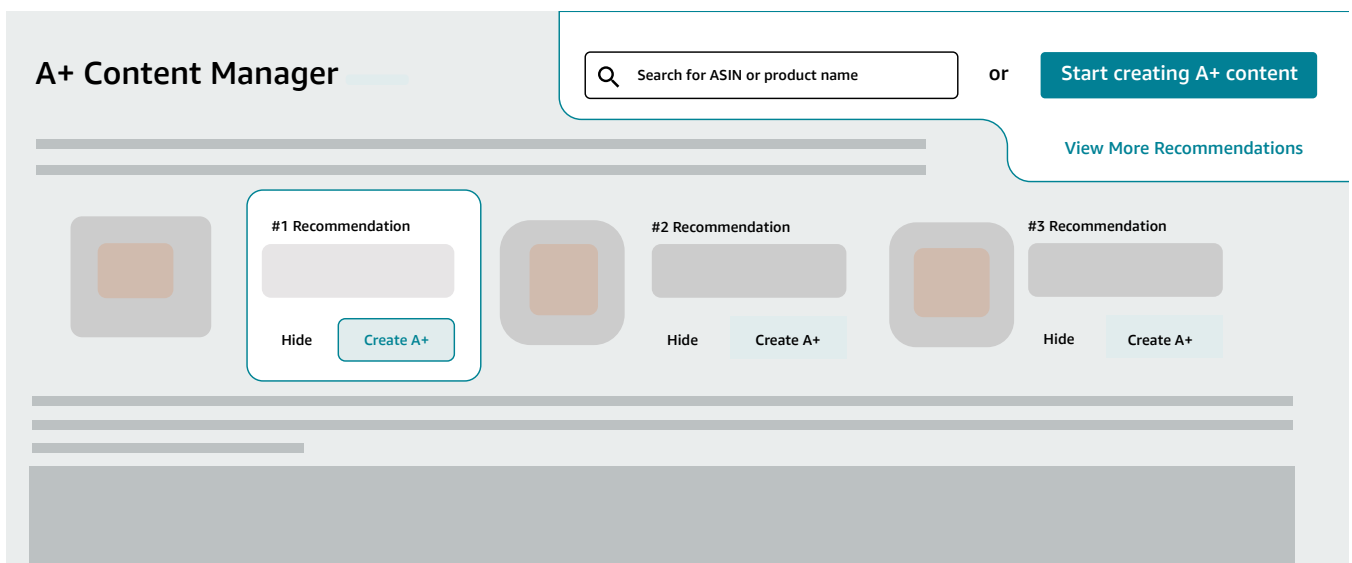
A+ Content Manager

Search for ASIN or product name

or

Start creating A+ content

View More Recommendations

#1 Recommendation

Hide

Create A+

#2 Recommendation

Hide

Create A+

#3 Recommendation

Hide

Create A+